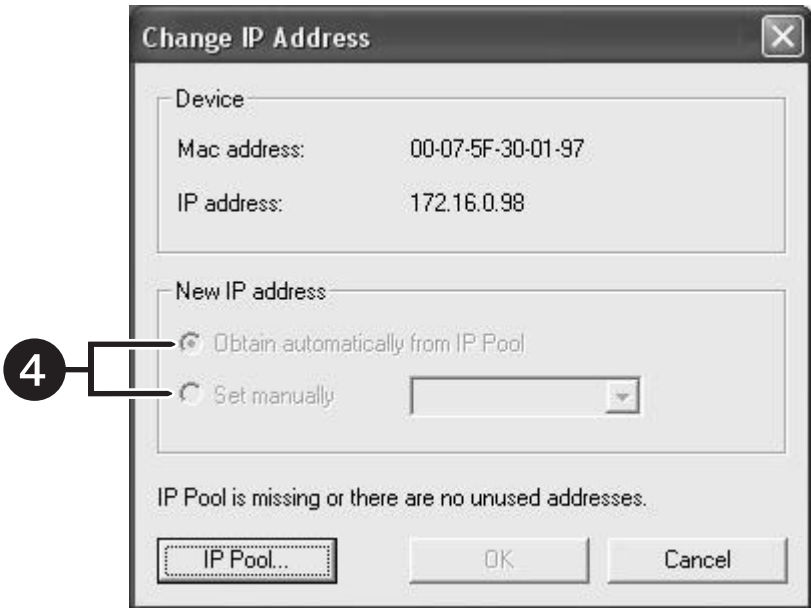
Change IP Address

Device

Mac address: 00-07-5F-30-01-97

IP address: 172.16.0.98

New IP address

4

Obtain automatically from IP Pool

Set manually

IP Pool is missing or there are no unused addresses.

IP Pool...

OK

Cancel